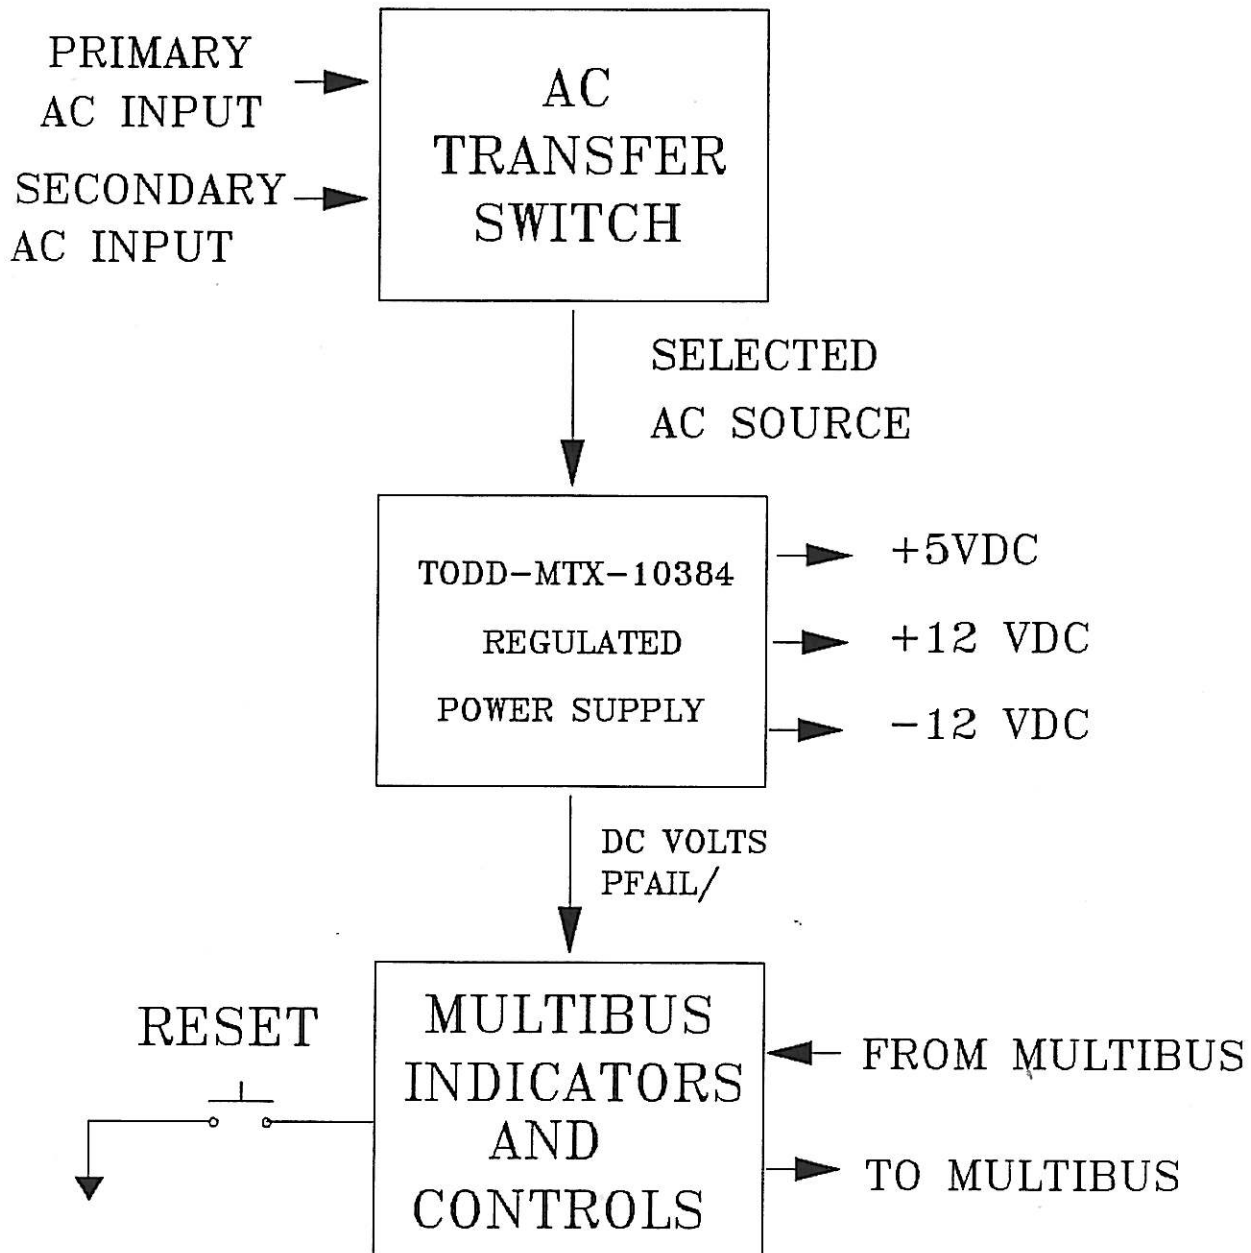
PRIMARY AC INPUT

SECONDARY AC INPUT

AC TRANSFER SWITCH

SELECTED AC SOURCE

TODD-MTX-10384 REGULATED POWER SUPPLY

+5VDC

+12 VDC

-12 VDC

DC VOLTS PFAIL/

RESET

MULTIBUS INDICATORS AND CONTROLS

FROM MULTIBUS

TO MULTIBUS